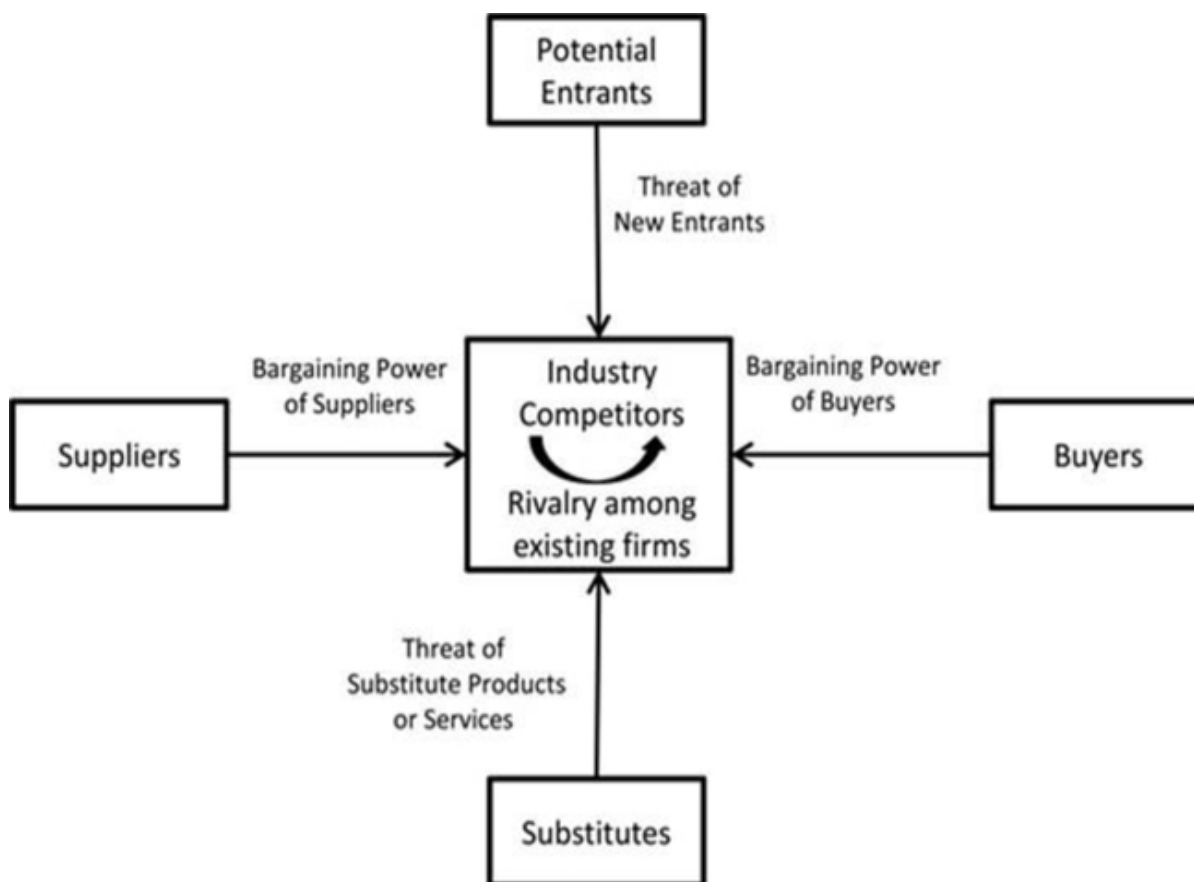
Potential Entrants

Threat of New Entrants

Bargaining Power of Suppliers

Industry Competitors

Bargaining Power of Buyers

Suppliers

Rivalry among existing firms

Buyers

Threat of Substitute Products or Services

Substitutes